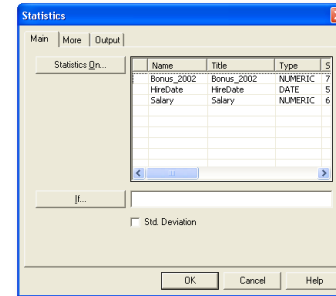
Statistics

Main | More | Output

Statistics On...

| Name | Title | Type | S |
|---|---|---|---|
| Bonus_2002 | Bonus_2002 | NUMERIC | 7 |
| HireDate | HireDate | DATE | 5 |
| Salary | Salary | NUMERIC | 6 |

If...

Std. Deviation

OK | Cancel | Help